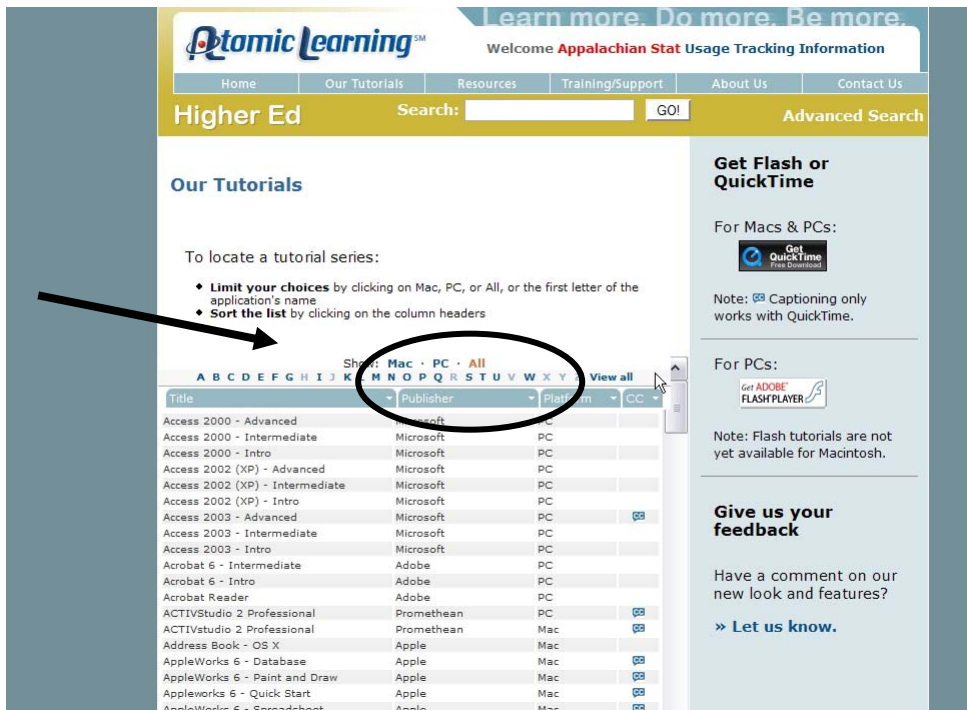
Atomic Learning℠

Learn more. Do more. Be more.

Welcome Appalachian Stat Usage Tracking Information

Home | Our Tutorials | Resources | Training/Support | About Us | Contact Us

Higher Ed

Search: GO!

Advanced Search

Our Tutorials

To locate a tutorial series:

- **Limit your choices** by clicking on Mac, PC, or All, or the first letter of the application's name
- **Sort the list** by clicking on the column headers

Show: Mac · PC · All

A B C D E F G H I J K L M N O P Q R S T U V W X Y Z View all

| Title | Publisher | Platform | CC |
|---|---|---|---|
| Access 2000 - Advanced | Microsoft | PC | |
| Access 2000 - Intermediate | Microsoft | PC | |
| Access 2000 - Intro | Microsoft | PC | |
| Access 2002 (XP) - Advanced | Microsoft | PC | |
| Access 2002 (XP) - Intermediate | Microsoft | PC | |
| Access 2002 (XP) - Intro | Microsoft | PC | |
| Access 2003 - Advanced | Microsoft | PC | cc |
| Access 2003 - Intermediate | Microsoft | PC | |
| Access 2003 - Intro | Microsoft | PC | |
| Acrobat 6 - Intermediate | Adobe | PC | |
| Acrobat 6 - Intro | Adobe | PC | |
| Acrobat Reader | Adobe | PC | |
| ACTIVStudio 2 Professional | Promethean | PC | cc |
| ACTIVstudio 2 Professional | Promethean | Mac | cc |
| Address Book - OS X | Apple | Mac | |
| AppleWorks 6 - Database | Apple | Mac | cc |
| AppleWorks 6 - Paint and Draw | Apple | Mac | cc |
| Appleworks 6 - Quick Start | Apple | Mac | cc |
| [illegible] | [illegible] | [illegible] | cc |

Get Flash or QuickTime

For Macs & PCs:

Get QuickTime Free Download

Note: cc Captioning only works with QuickTime.

For PCs:

Get ADOBE® FLASH® PLAYER

Note: Flash tutorials are not yet available for Macintosh.

Give us your feedback

Have a comment on our new look and features?

» Let us know.